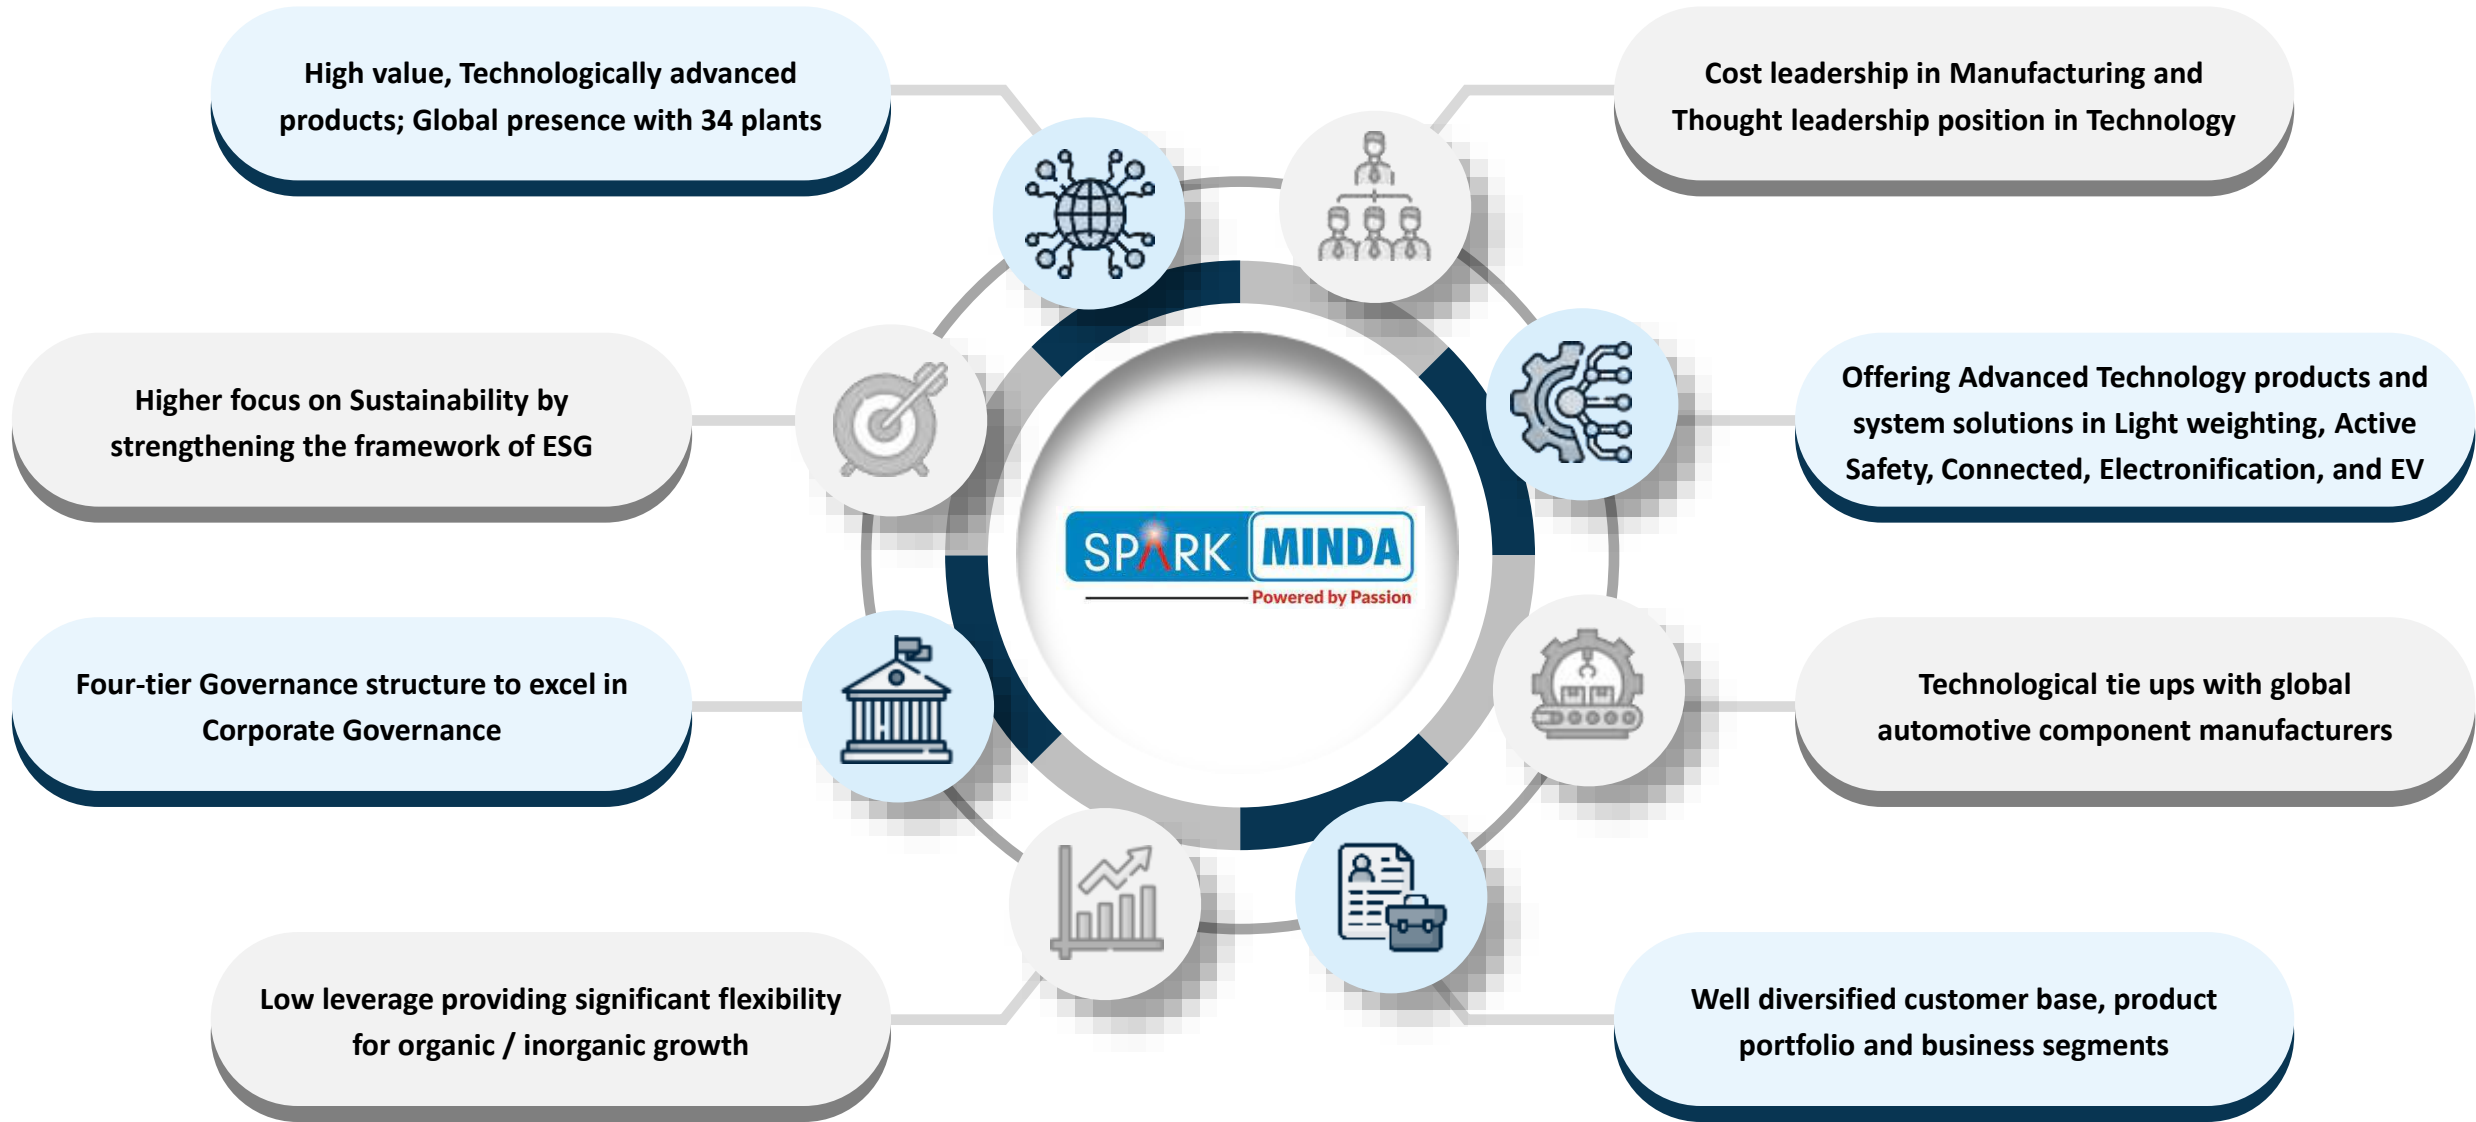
High value, Technologically advanced products; Global presence with 34 plants

Cost leadership in Manufacturing and Thought leadership position in Technology

Higher focus on Sustainability by strengthening the framework of ESG

Offering Advanced Technology products and system solutions in Light weighting, Active Safety, Connected, Electronification, and EV

SPARK MINDA
Powered by Passion

Four-tier Governance structure to excel in Corporate Governance

Technological tie ups with global automotive component manufacturers

Low leverage providing significant flexibility for organic / inorganic growth

Well diversified customer base, product portfolio and business segments